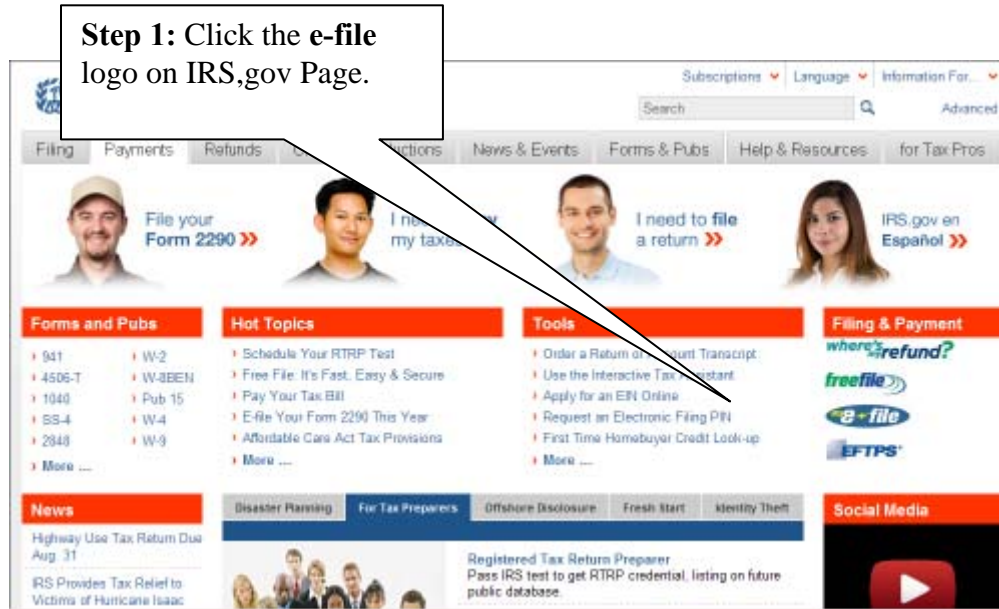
**Step 1:** Click the **e-file** logo on IRS,gov Page.

Subscriptions Language Information For...

Search Advanced

Filing Payments Refunds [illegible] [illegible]ctions News & Events Forms & Pubs Help & Resources for Tax Pros

File your Form 2290 »

I ne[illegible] my taxe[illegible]

I need to file a return »

IRS.gov en Español »

Forms and Pubs

941
4506-T
1040
SS-4
2848
W-2
W-8BEN
Pub 15
W-4
W-9
More ...

Hot Topics

Schedule Your RTRP Test
Free File: It's Fast, Easy & Secure
Pay Your Tax Bill
E-file Your Form 2290 This Year
Affordable Care Act Tax Provisions
More ...

Tools

Order a Return or A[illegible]count Transcript
Use the Interactive Tax A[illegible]istant
Apply for an EIN Online
Request an Electronic Filing PIN
First Time Homebuyer Credit Look-up
More ...

Filing & Payment

where's my refund?
free file
e-file
EFTPS

News

Highway Use Tax Return Due Aug. 31
IRS Provides Tax Relief to Victims of Hurricane Isaac

Disaster Planning For Tax Preparers Offshore Disclosure Fresh Start Identity Theft

Registered Tax Return Preparer
Pass IRS test to get RTRP credential, listing on future public database.

Social Media